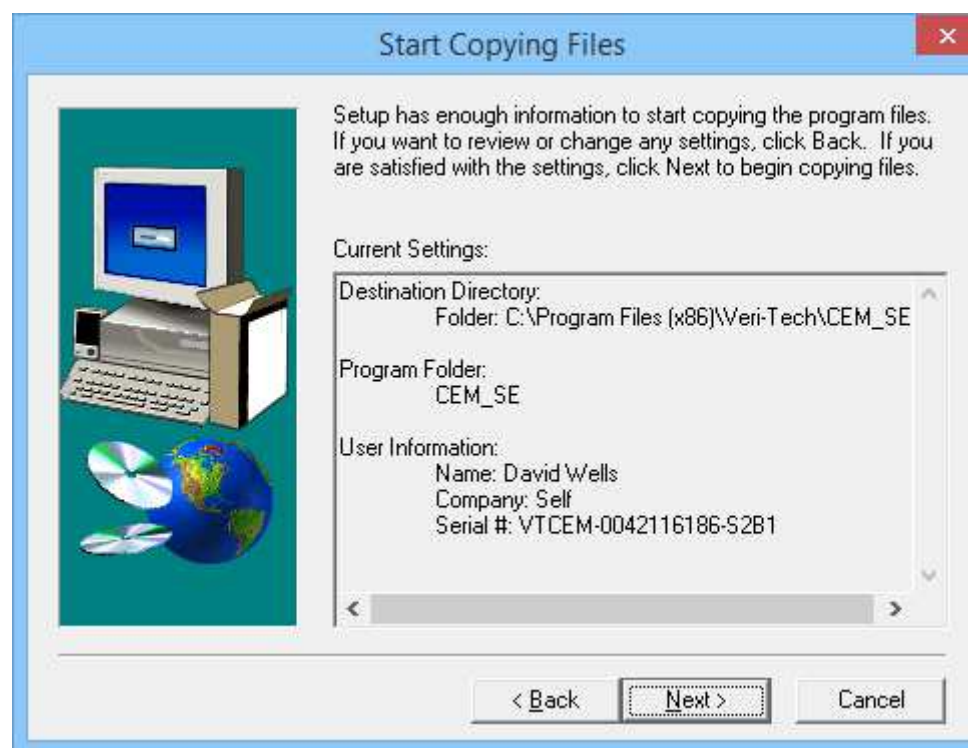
Start Copying Files

Setup has enough information to start copying the program files. If you want to review or change any settings, click Back. If you are satisfied with the settings, click Next to begin copying files.

Current Settings:

Destination Directory:
Folder: C:\Program Files (x86)\Veri-Tech\CEM_SE

Program Folder:
CEM_SE

User Information:
Name: David Wells
Company: Self
Serial #: VTCEM-0042116186-S2B1

< Back Next > Cancel